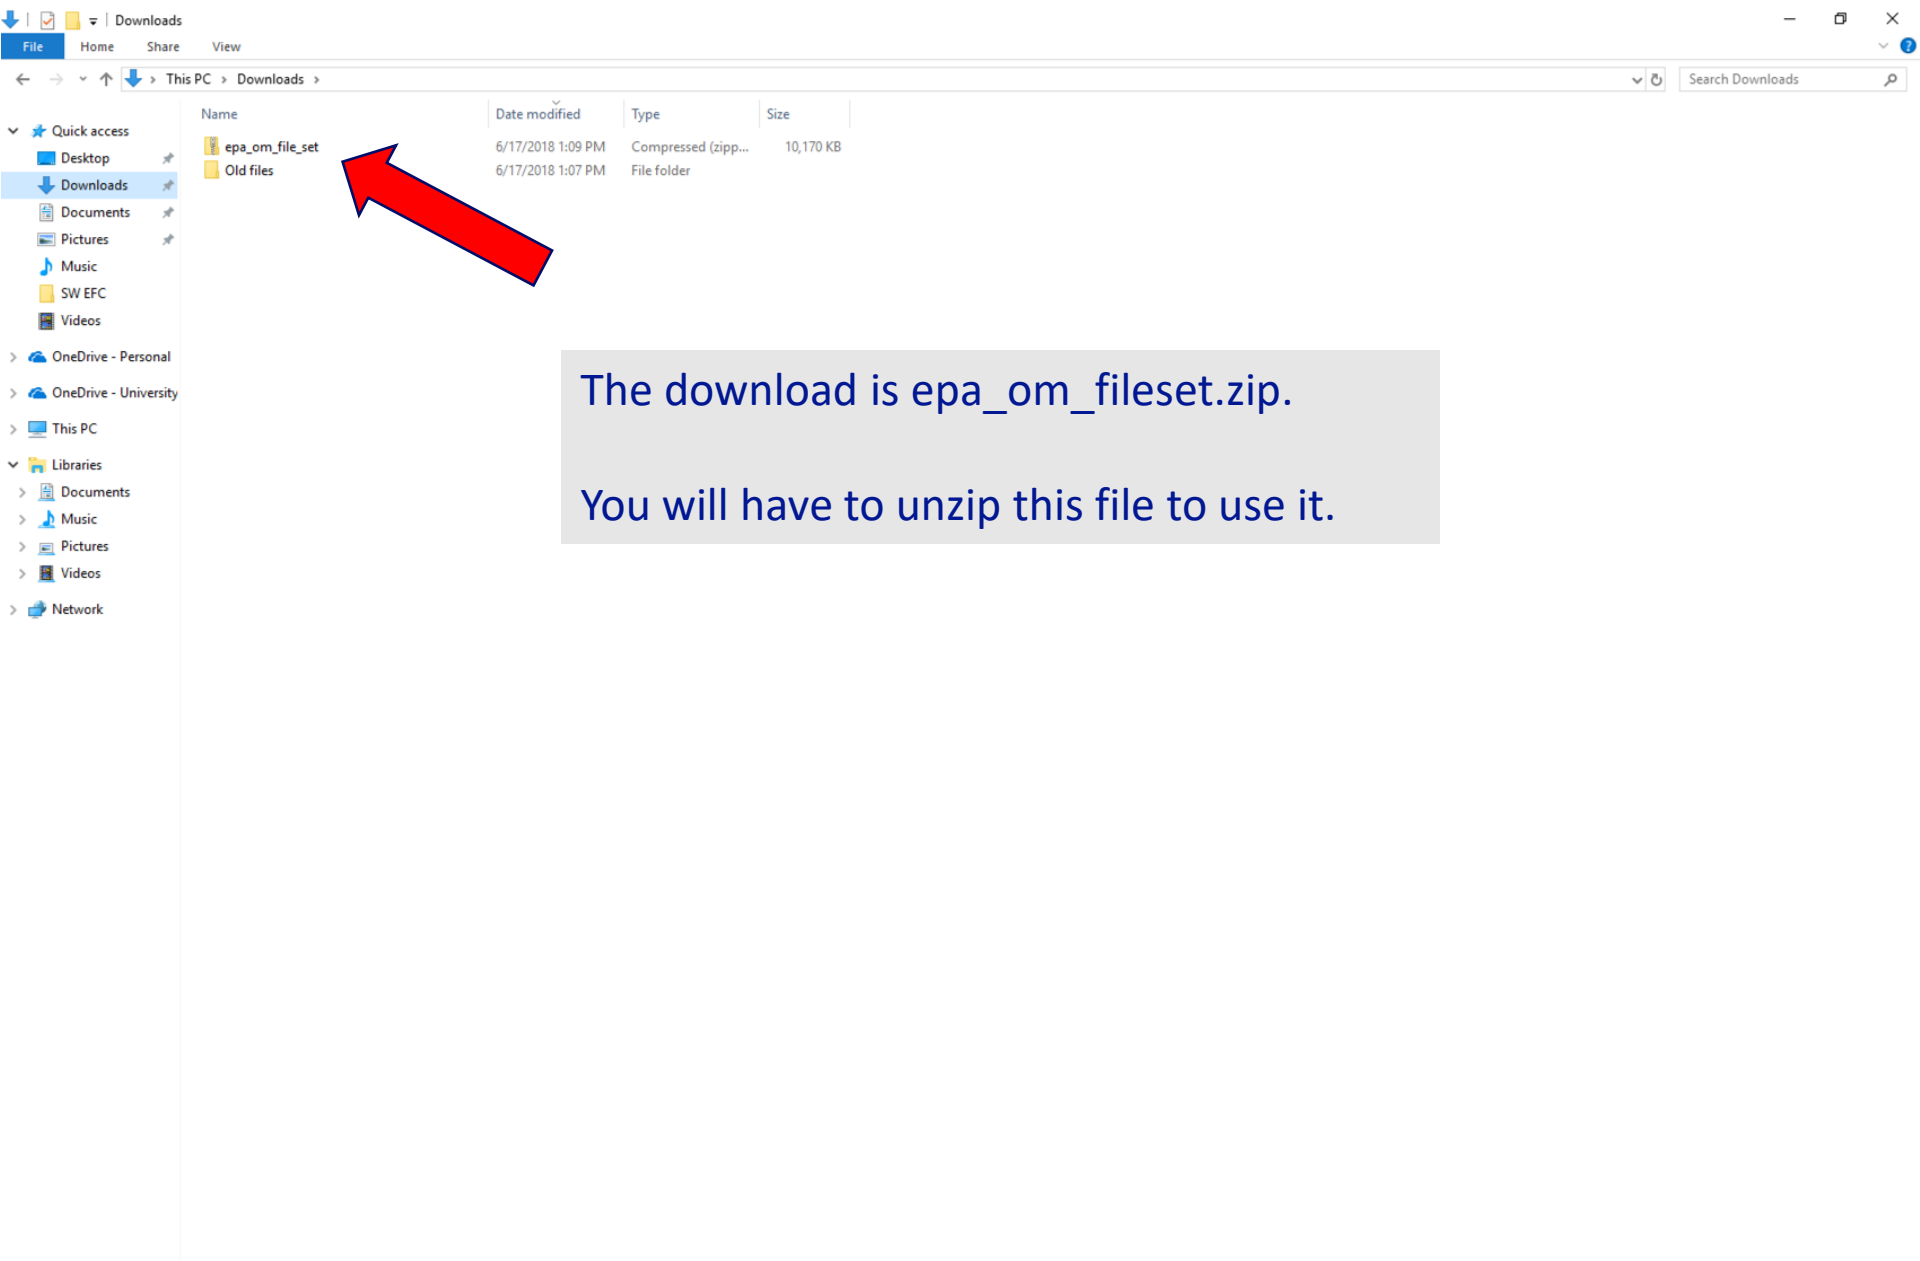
Downloads

File Home Share View

This PC › Downloads ›

Search Downloads

Quick access
Desktop
Downloads
Documents
Pictures
Music
SW EFC
Videos
OneDrive - Personal
OneDrive - University
This PC
Libraries
Documents
Music
Pictures
Videos
Network

| Name | Date modified | Type | Size |
|---|---|---|---|
| epa_om_file_set | 6/17/2018 1:09 PM | Compressed (zipp... | 10,170 KB |
| Old files | 6/17/2018 1:07 PM | File folder | |

The download is epa_om_fileset.zip.

You will have to unzip this file to use it.